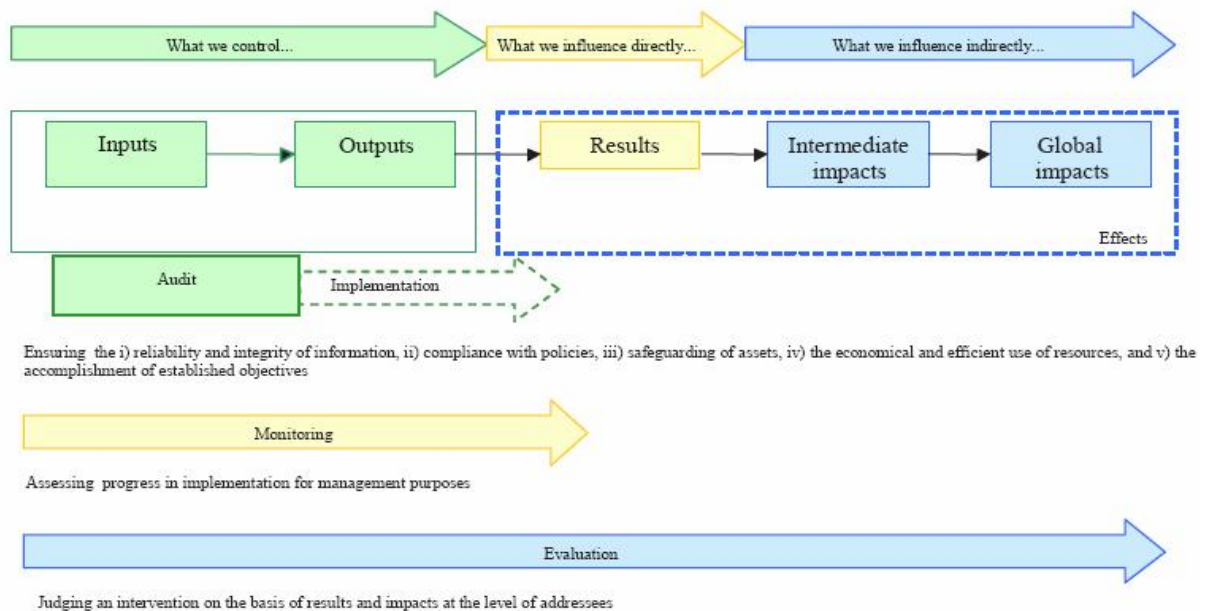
What we control...

What we influence directly...

What we influence indirectly...

Inputs

Outputs

Results

Intermediate impacts

Global impacts

Effects

Audit

Implementation

Ensuring the i) reliability and integrity of information, ii) compliance with policies, iii) safeguarding of assets, iv) the economical and efficient use of resources, and v) the accomplishment of established objectives

Monitoring

Assessing progress in implementation for management purposes

Evaluation

Judging an intervention on the basis of results and impacts at the level of addressees